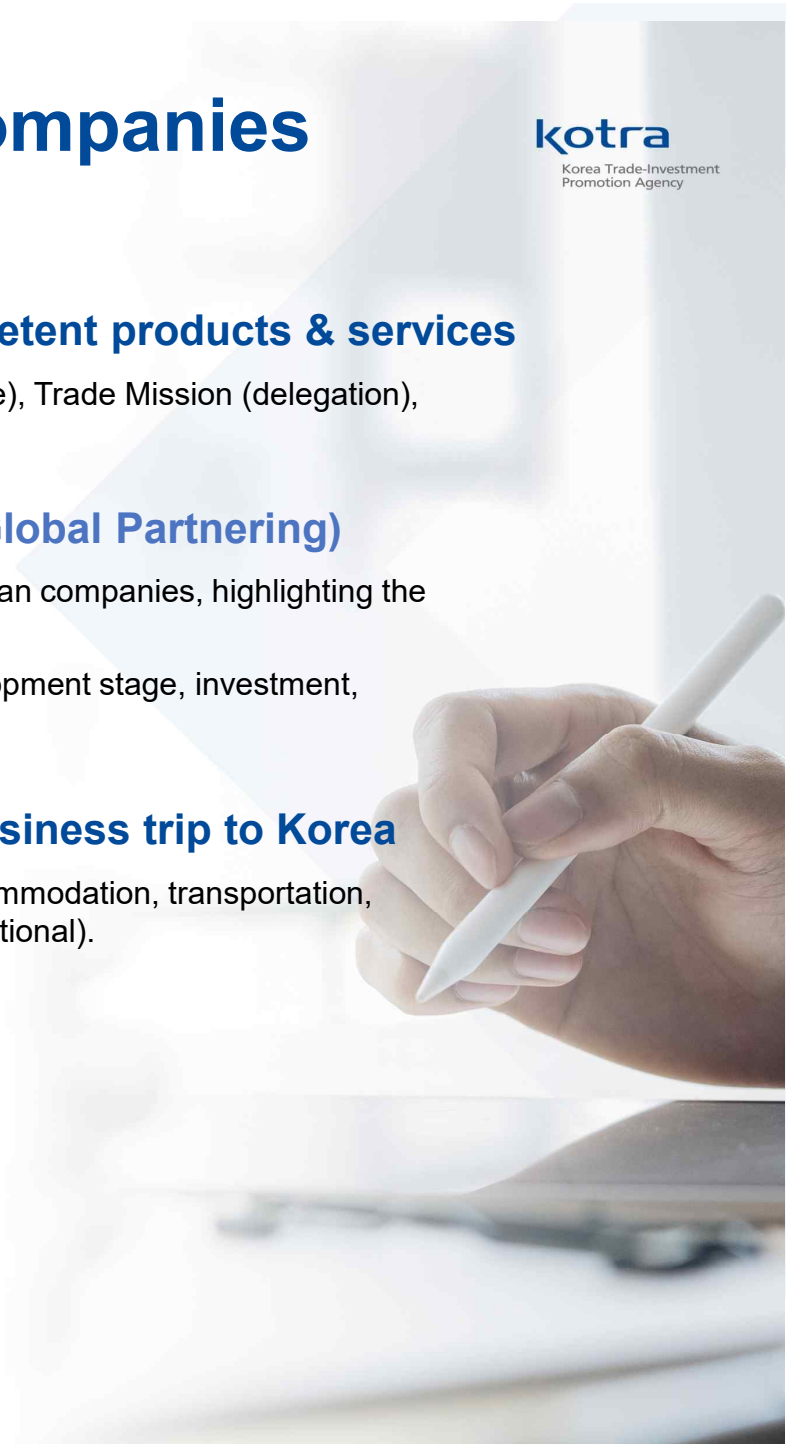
ompanies

kotra
Korea Trade-Investment Promotion Agency

etent products & services

e), Trade Mission (delegation),

lobal Partnering)

an companies, highlighting the

opment stage, investment,

siness trip to Korea

mmodation, transportation, tional).